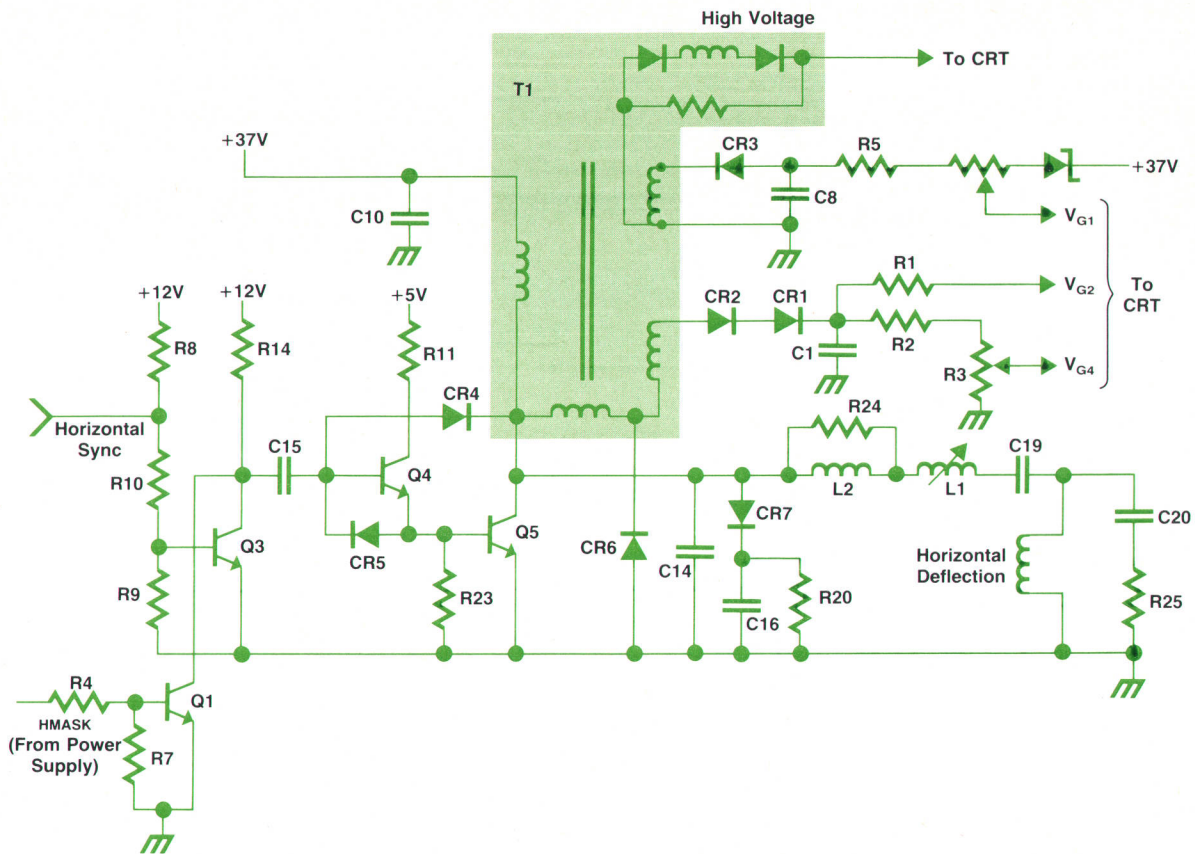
High Voltage

To CRT

T1

+37V

CR3

R5

+37V

C8

C10

$V_{G1}$

R1

$V_{G2}$

To CRT

+12V

+12V

+5V

CR2

CR1

R8

R14

R11

C1

R2

$V_{G4}$

R3

Horizontal Sync

CR4

R24

C15

C19

R10

Q4

L2

L1

CR7

C20

Q3

CR5

Q5

CR6

C14

Horizontal Deflection

R9

R23

R20

C16

R25

R4

Q1

HMASK

(From Power Supply)

R7